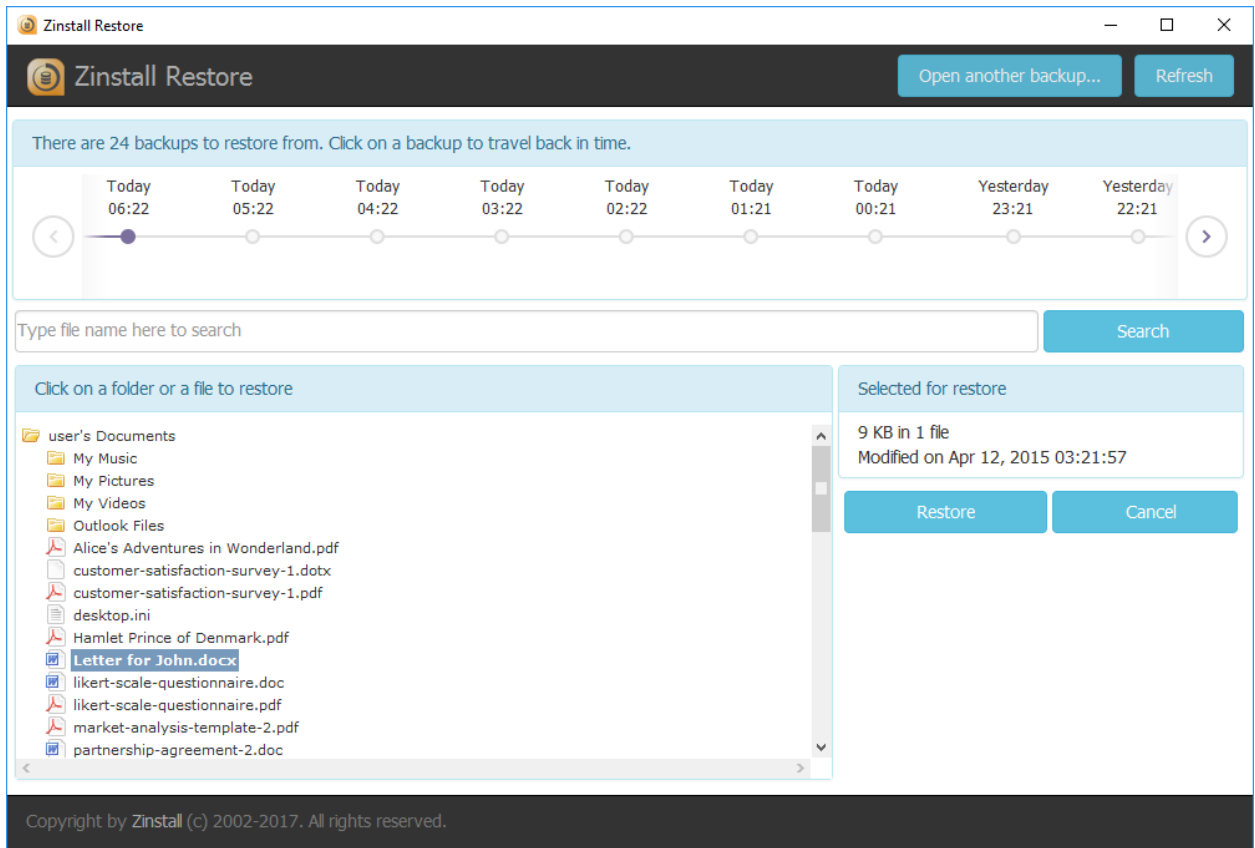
Zinstall Restore

Zinstall Restore

Open another backup...

Refresh

There are 24 backups to restore from. Click on a backup to travel back in time.

Today 06:22
Today 05:22
Today 04:22
Today 03:22
Today 02:22
Today 01:21
Today 00:21
Yesterday 23:21
Yesterday 22:21

Type file name here to search

Search

Click on a folder or a file to restore

user's Documents
My Music
My Pictures
My Videos
Outlook Files
Alice's Adventures in Wonderland.pdf
customer-satisfaction-survey-1.dotx
customer-satisfaction-survey-1.pdf
desktop.ini
Hamlet Prince of Denmark.pdf
Letter for John.docx
likert-scale-questionnaire.doc
likert-scale-questionnaire.pdf
market-analysis-template-2.pdf
partnership-agreement-2.doc

Selected for restore

9 KB in 1 file
Modified on Apr 12, 2015 03:21:57

Restore

Cancel

Copyright by Zinstall (c) 2002-2017. All rights reserved.